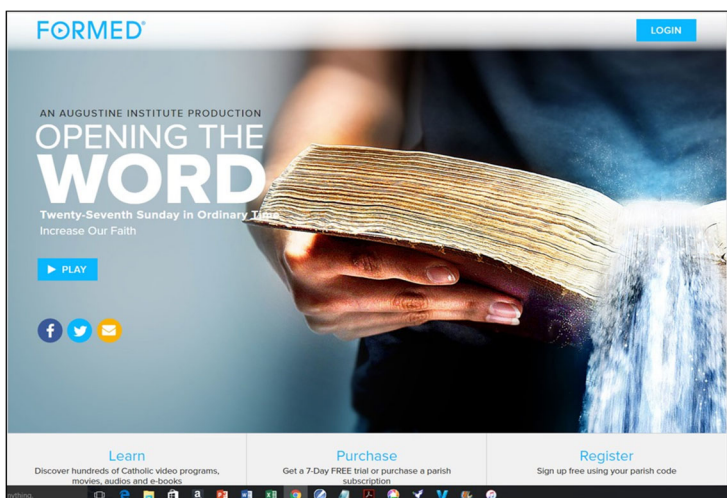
FORMED®

LOGIN

AN AUGUSTINE INSTITUTE PRODUCTION

OPENING THE WORD

Twenty-Seventh Sunday in Ordinary Time

Increase Our Faith

PLAY

Learn

Discover hundreds of Catholic video programs, movies, audios and e-books

Purchase

Get a 7-Day FREE trial or purchase a parish subscription

Register

Sign up free using your parish code

nything.